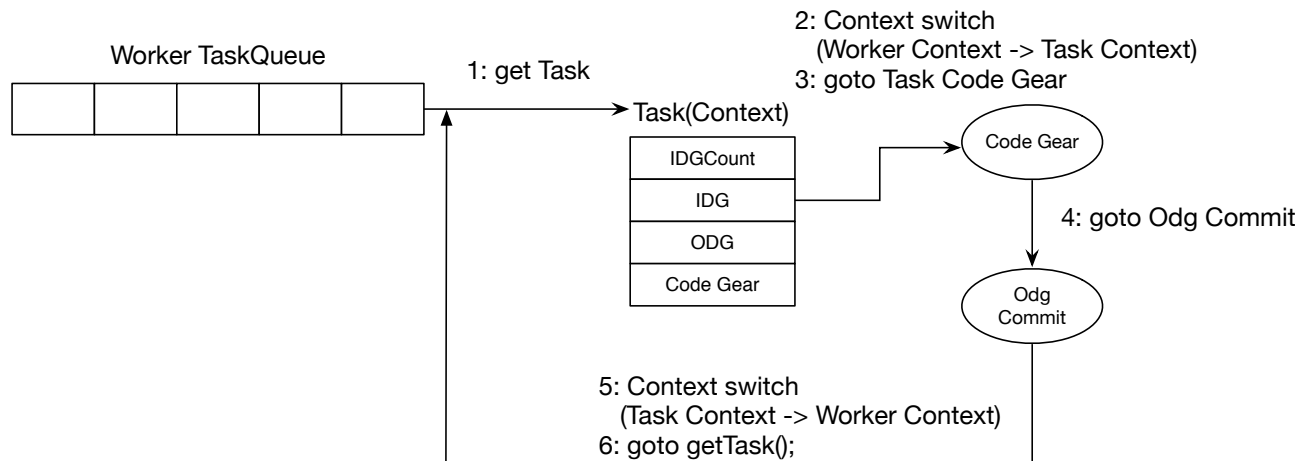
Worker TaskQueue

1: get Task

2: Context switch
(Worker Context -> Task Context)
3: goto Task Code Gear

Task(Context)

| IDGCount |
|---|
| IDG |
| ODG |
| Code Gear |

Code Gear

4: goto Odg Commit

Odg Commit

5: Context switch
(Task Context -> Worker Context)
6: goto getTask();